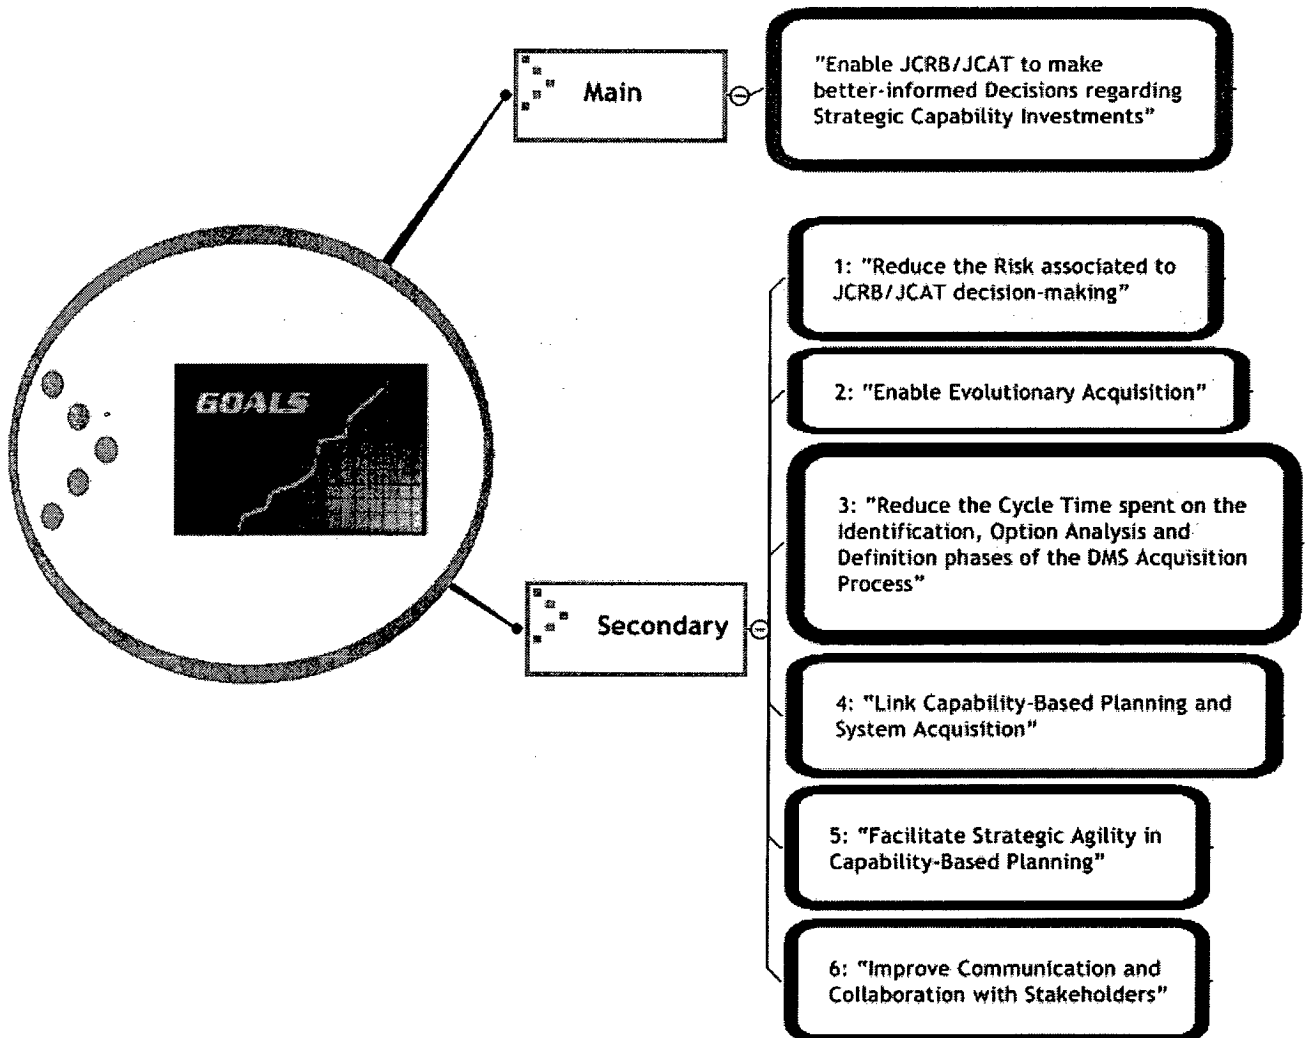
GOALS

Main

"Enable JCRB/JCAT to make better-informed Decisions regarding Strategic Capability Investments"

Secondary

1: "Reduce the Risk associated to JCRB/JCAT decision-making"

2: "Enable Evolutionary Acquisition"

3: "Reduce the Cycle Time spent on the Identification, Option Analysis and Definition phases of the DMS Acquisition Process"

4: "Link Capability-Based Planning and System Acquisition"

5: "Facilitate Strategic Agility in Capability-Based Planning"

6: "Improve Communication and Collaboration with Stakeholders"